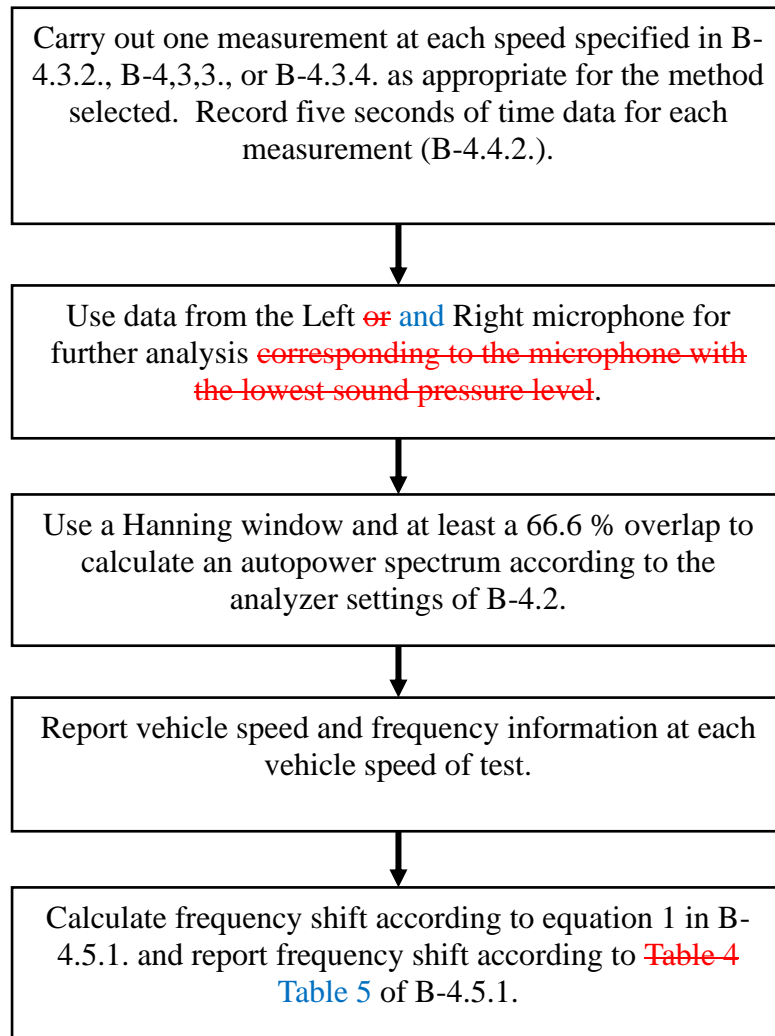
Carry out one measurement at each speed specified in B-4.3.2., B-4,3,3., or B-4.3.4. as appropriate for the method selected. Record five seconds of time data for each measurement (B-4.4.2.).

Use data from the Left or and Right microphone for further analysis corresponding to the microphone with the lowest sound pressure level.

Use a Hanning window and at least a 66.6 % overlap to calculate an autopower spectrum according to the analyzer settings of B-4.2.

Report vehicle speed and frequency information at each vehicle speed of test.

Calculate frequency shift according to equation 1 in B-4.5.1. and report frequency shift according to Table 4 Table 5 of B-4.5.1.